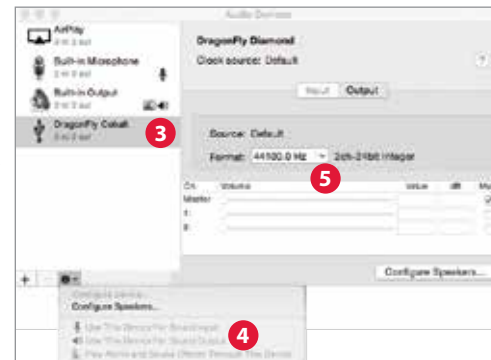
Audio Devices

AirPlay
0 in/ 0 out

Built-in Microphone
2 in/ 0 out

Built-in Output
0 in/ 2 out

DragonFly Cobalt
0 in/ 2 out

3

DragonFly Diamond

Clock source: Default

?

Input Output

Source: Default

Format: 44100.0 Hz 2ch-24bit Integer

5

| Ch | Volume | Value | dB | Mu |
|---|---|---|---|---|
| Master | | | | |
| 1: | | | | |
| 2: | | | | |

Configure Speakers...

+ −

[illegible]
Configure Speakers...

4

Use This Device For Sound Input
Use This Device For Sound Output
Play Alerts and Sound Effects Through This Device